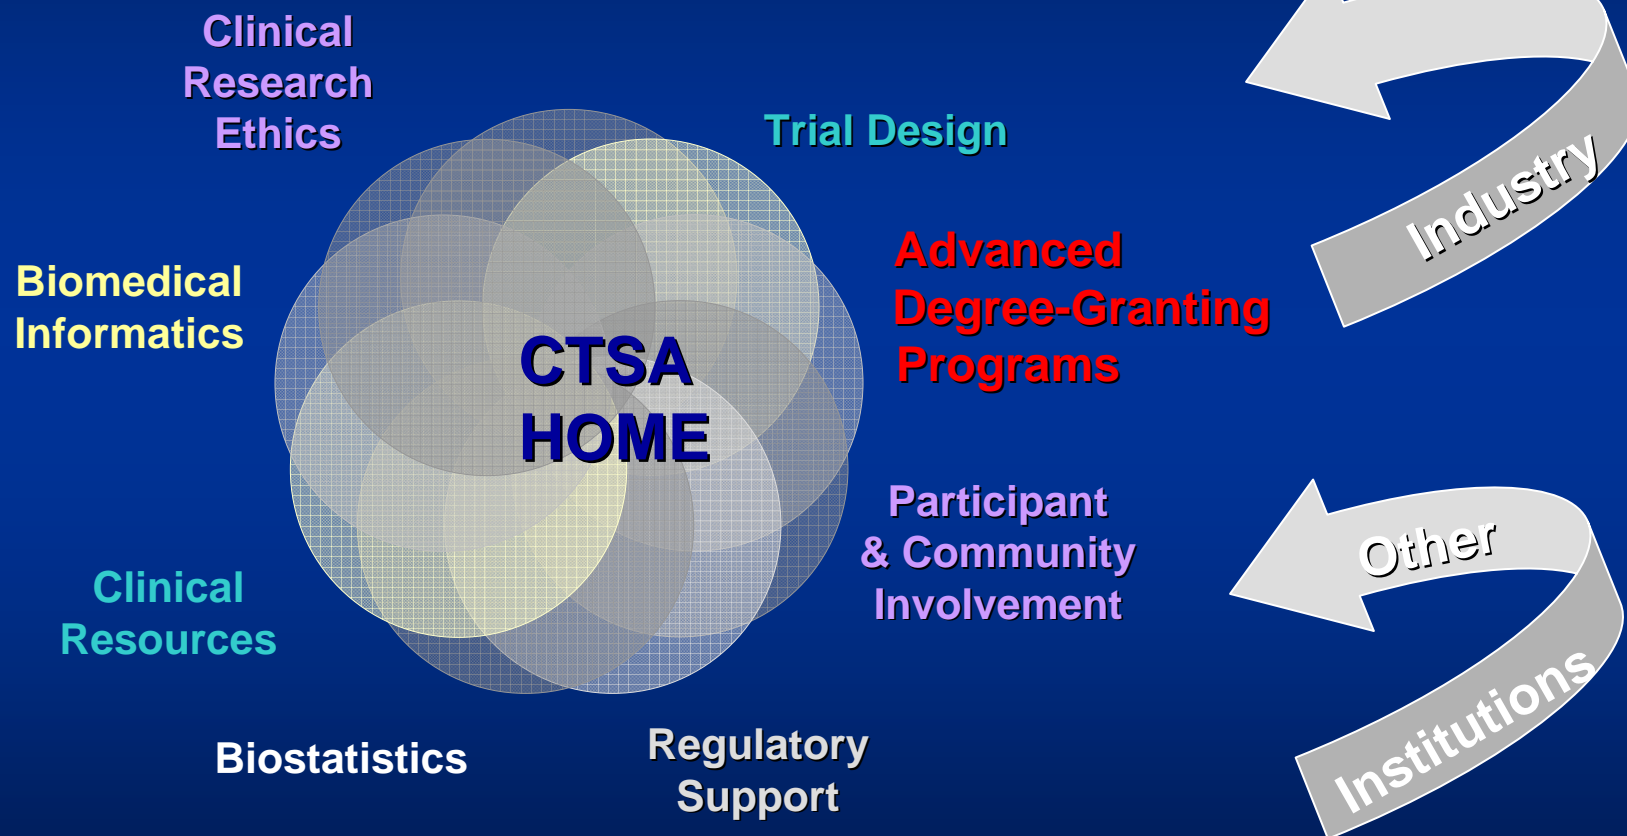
Clinical Research Ethics

Trial Design

Industry

Biomedical Informatics

CTSA HOME

Advanced Degree-Granting Programs

Participant & Community Involvement

Other Institutions

Clinical Resources

Biostatistics

Regulatory Support